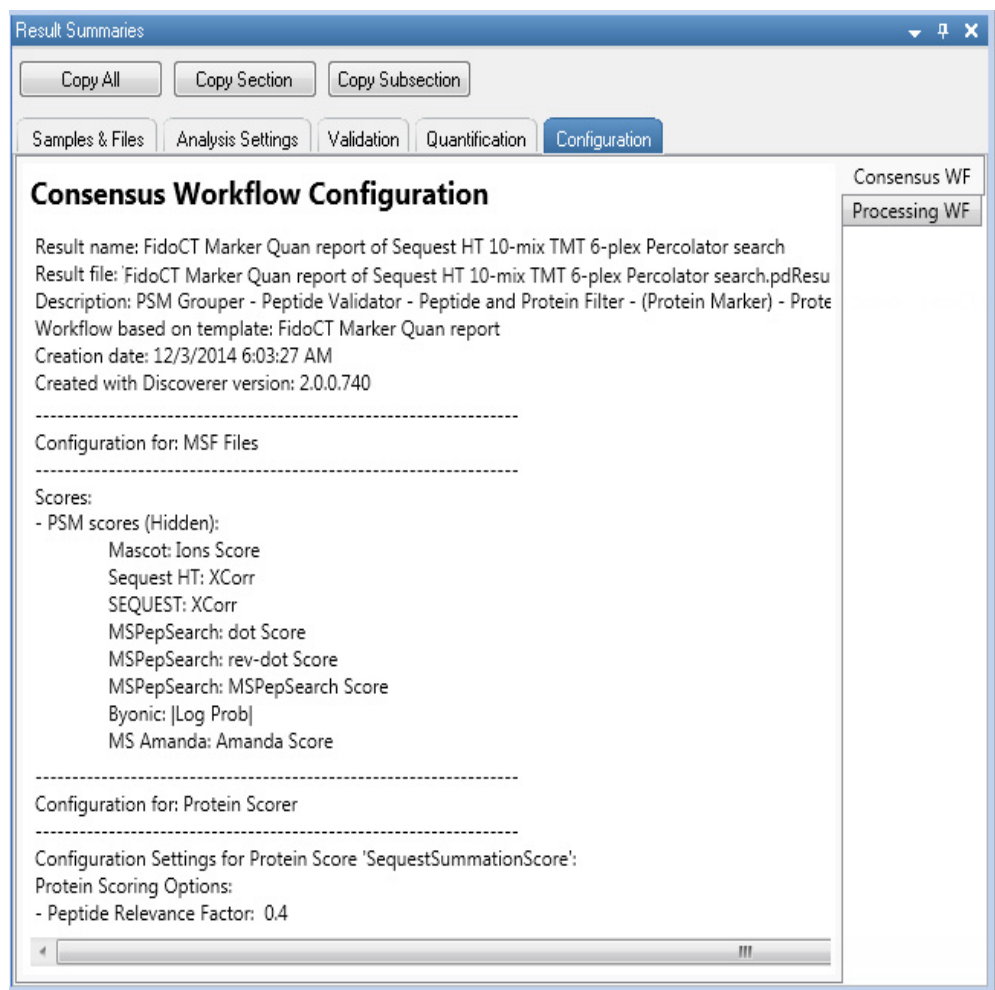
Result Summaries

Copy All | Copy Section | Copy Subsection

Samples & Files | Analysis Settings | Validation | Quantification | Configuration

Consensus WF
Processing WF

**Consensus Workflow Configuration**

Result name: FidoCT Marker Quan report of Sequest HT 10-mix TMT 6-plex Percolator search
Result file: 'FidoCT Marker Quan report of Sequest HT 10-mix TMT 6-plex Percolator search.pdResu
Description: PSM Grouper - Peptide Validator - Peptide and Protein Filter - (Protein Marker) - Prote
Workflow based on template: FidoCT Marker Quan report
Creation date: 12/3/2014 6:03:27 AM
Created with Discoverer version: 2.0.0.740

----------------------------------------------------------------
Configuration for: MSF Files
----------------------------------------------------------------
Scores:
- PSM scores (Hidden):
Mascot: Ions Score
Sequest HT: XCorr
SEQUEST: XCorr
MSPepSearch: dot Score
MSPepSearch: rev-dot Score
MSPepSearch: MSPepSearch Score
Byonic: |Log Prob|
MS Amanda: Amanda Score

----------------------------------------------------------------
Configuration for: Protein Scorer
----------------------------------------------------------------
Configuration Settings for Protein Score 'SequestSummationScore':
Protein Scoring Options:
- Peptide Relevance Factor: 0.4